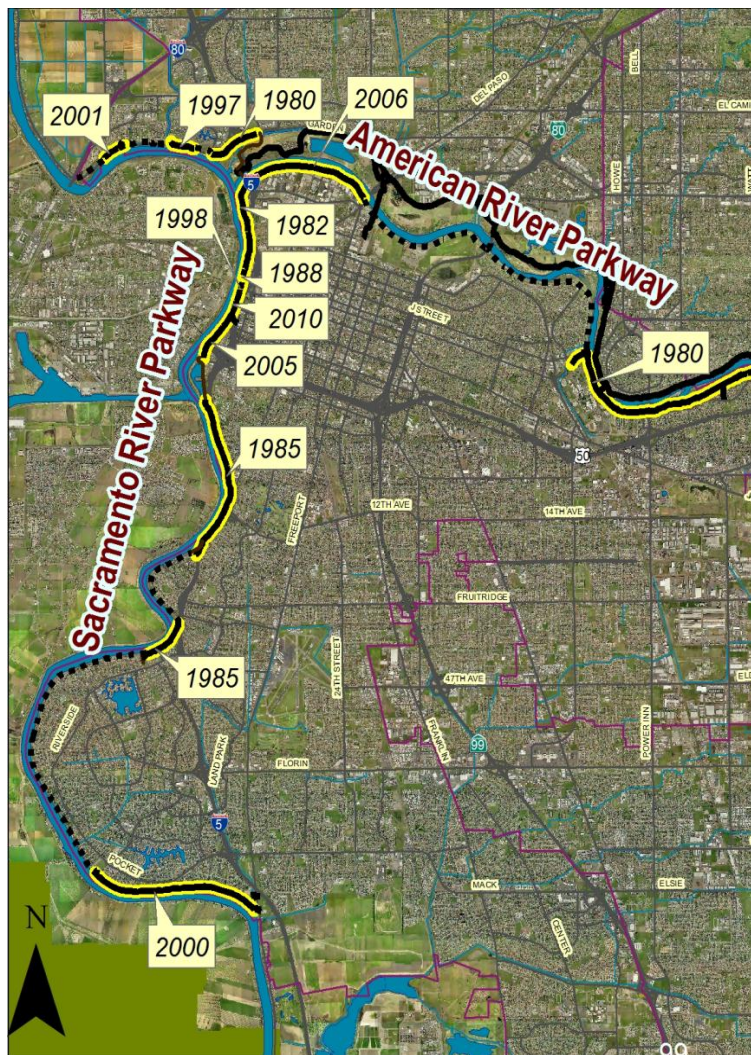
80

2001

1997

1980

2006

DEL PASO

BELL

EL CAMI

80

HOWE

GARDEN

American River Parkway

5

1998

1982

1988

2010

J STREET

2005

1980

1985

50

Sacramento River Parkway

12TH AVE

14TH AVE

FREEPORT

FRUITRIDGE

1985

24TH STREET

47TH AVE

RIVERSIDE

FRANKLIN

99

POWER INN

FLORIN

LAND PARK

5

POCKET

MACK

ELSIE

CENTER

N

2000

99